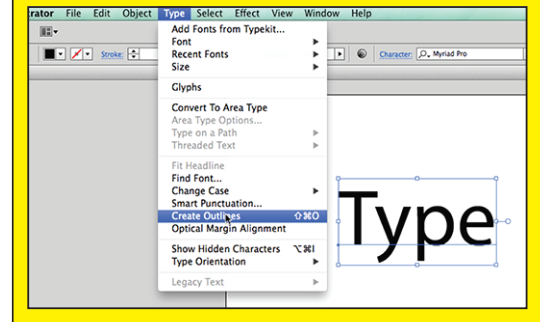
rator File Edit Object Type Select Effect View Window Help

Stroke:

Character: Myriad Pro

Add Fonts from Typekit...
Font
Recent Fonts
Size

Glyphs

Convert To Area Type
Area Type Options...
Type on a Path
Threaded Text

Fit Headline
Find Font...
Change Case
Smart Punctuation...
Create Outlines ⇧⌘O
Optical Margin Alignment

Show Hidden Characters ⌥⌘I
Type Orientation

Legacy Text

Type